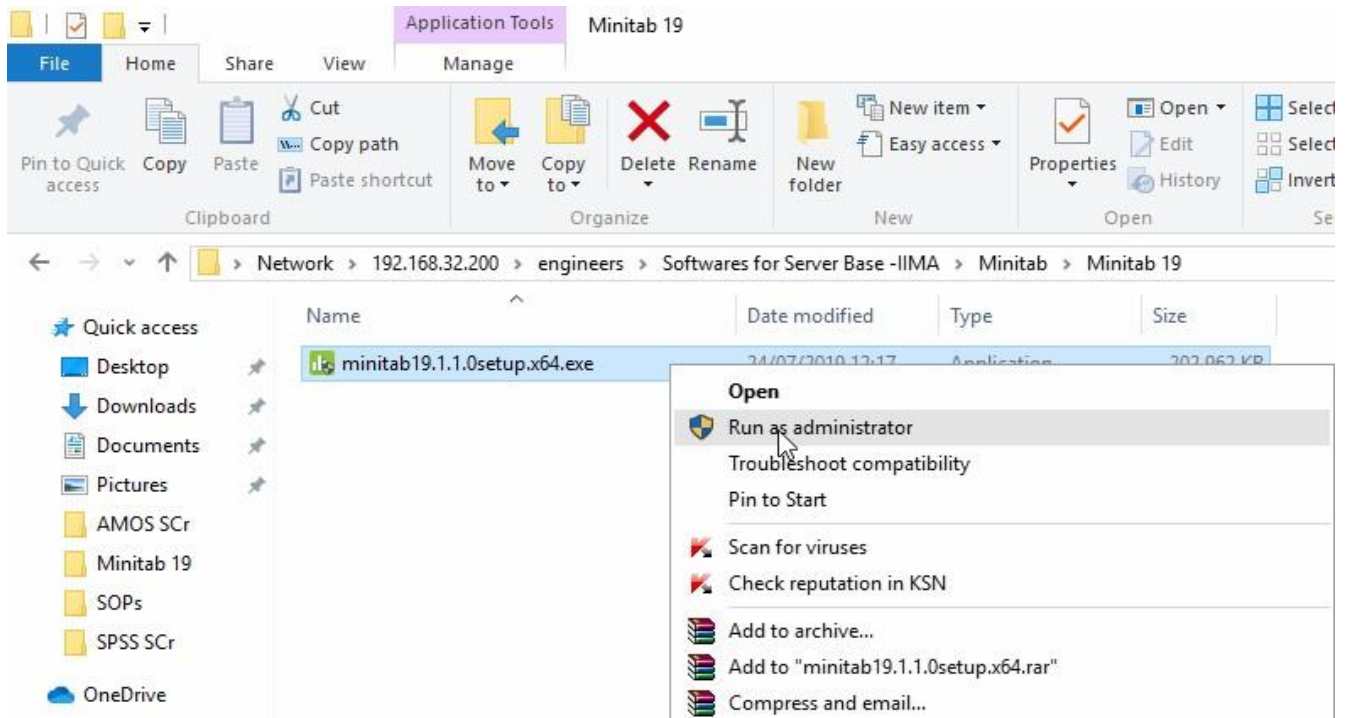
Application Tools Minitab 19

File Home Share View Manage

Pin to Quick access Copy Paste Cut Copy path Paste shortcut

Clipboard

Move to Copy to Delete Rename

Organize

New folder New item Easy access

New

Properties Open Edit History

Open

Select Select Invert

Se

Network > 192.168.32.200 > engineers > Softwares for Server Base -IIMA > Minitab > Minitab 19

Quick access

Desktop

Downloads

Documents

Pictures

AMOS SCr

Minitab 19

SOPs

SPSS SCr

OneDrive

| Name | Date modified | Type | Size |
|---|---|---|---|
| minitab19.1.1.0setup.x64.exe | 24/07/2019 12:17 | Application | 202,962 KB |

Open

Run as administrator

Troubleshoot compatibility

Pin to Start

Scan for viruses

Check reputation in KSN

Add to archive...

Add to "minitab19.1.1.0setup.x64.rar"

Compress and email...